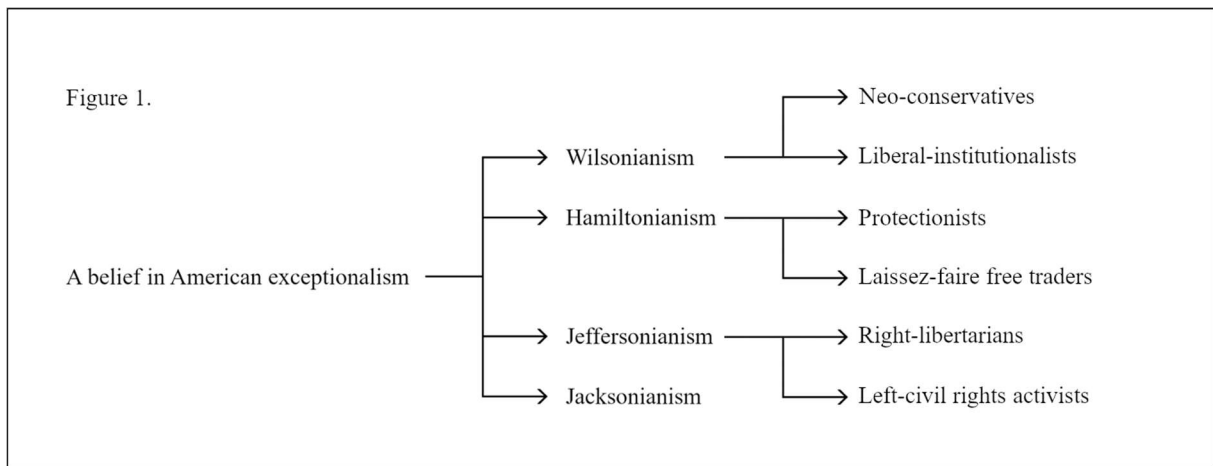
Figure 1.

A belief in American exceptionalism

Wilsonianism

Neo-conservatives

Liberal-institutionalists

Hamiltonianism

Protectionists

Laissez-faire free traders

Jeffersonianism

Right-libertarians

Left-civil rights activists

Jacksonianism